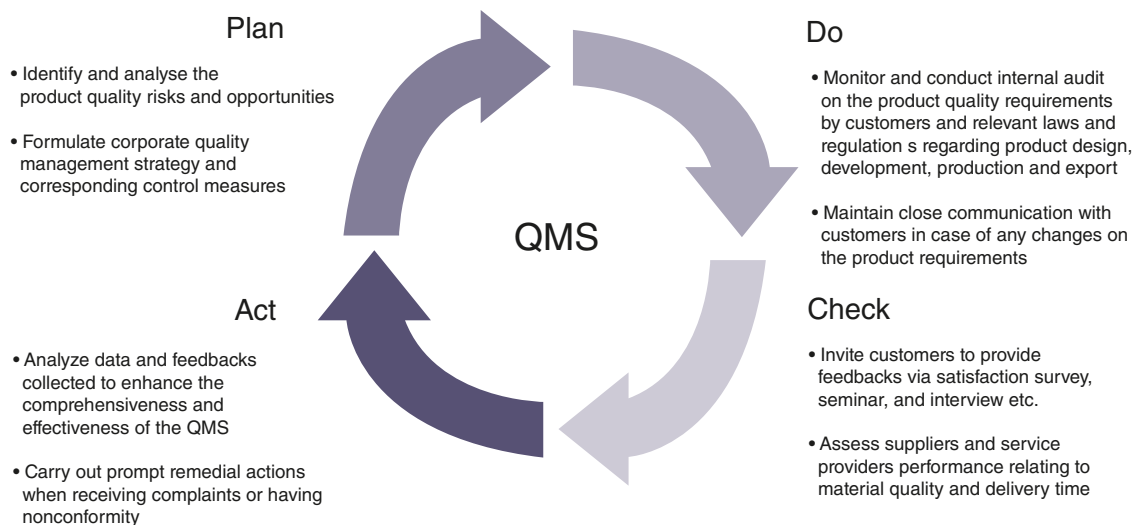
Plan

• Identify and analyse the product quality risks and opportunities

• Formulate corporate quality management strategy and corresponding control measures

Do

• Monitor and conduct internal audit on the product quality requirements by customers and relevant laws and regulation s regarding product design, development, production and export

• Maintain close communication with customers in case of any changes on the product requirements

QMS

Act

• Analyze data and feedbacks collected to enhance the comprehensiveness and effectiveness of the QMS

• Carry out prompt remedial actions when receiving complaints or having nonconformity

Check

• Invite customers to provide feedbacks via satisfaction survey, seminar, and interview etc.

• Assess suppliers and service providers performance relating to material quality and delivery time